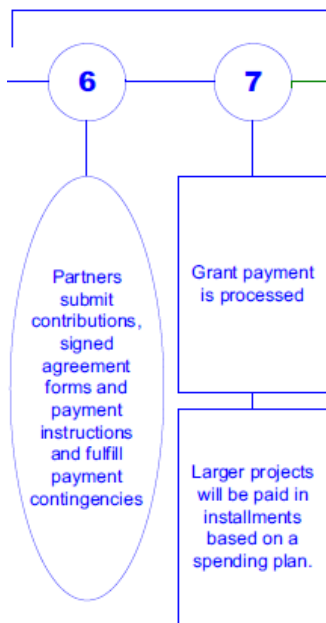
6

7

Partners submit contributions, signed agreement forms and payment instructions and fulfill payment contingencies

Grant payment is processed

Larger projects will be paid in installments based on a spending plan.